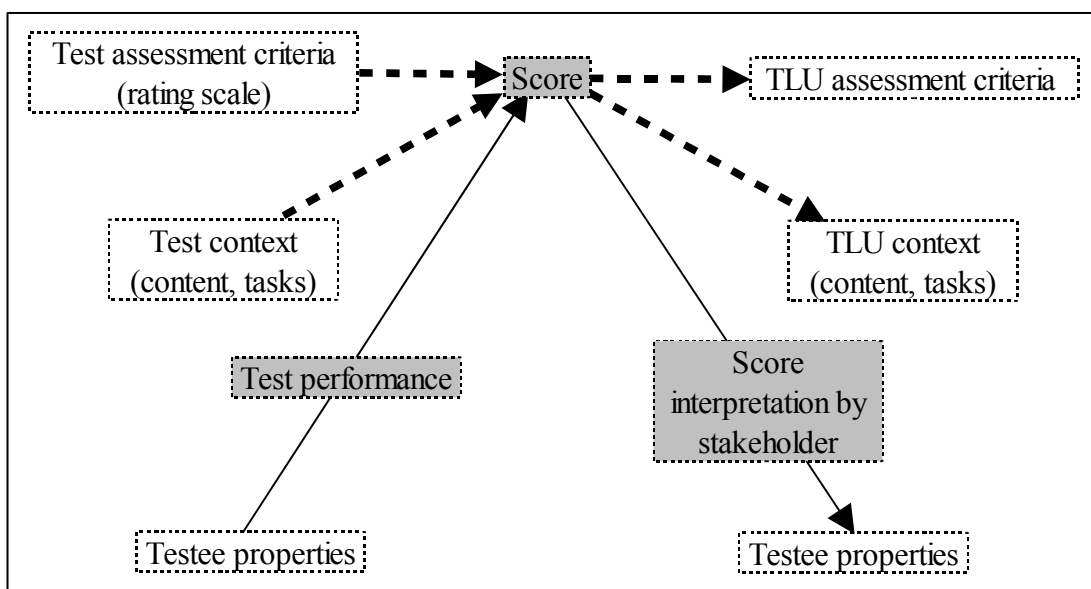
Test assessment criteria (rating scale)

Score

TLU assessment criteria

Test context (content, tasks)

TLU context (content, tasks)

Test performance

Score interpretation by stakeholder

Testee properties

Testee properties